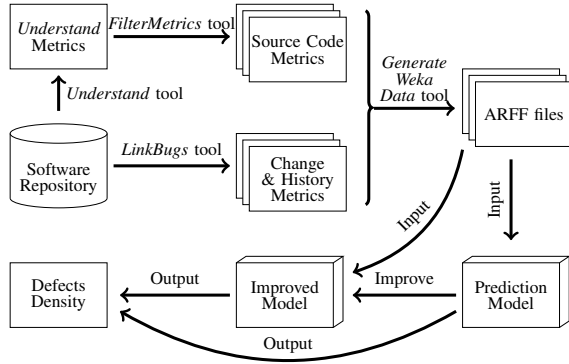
Understand Metrics

FilterMetrics tool

Source Code Metrics

Understand tool

Generate Weka Data tool

ARFF files

Software Repository

LinkBugs tool

Change & History Metrics

Input

Input

Defects Density

Output

Improved Model

Improve

Prediction Model

Output